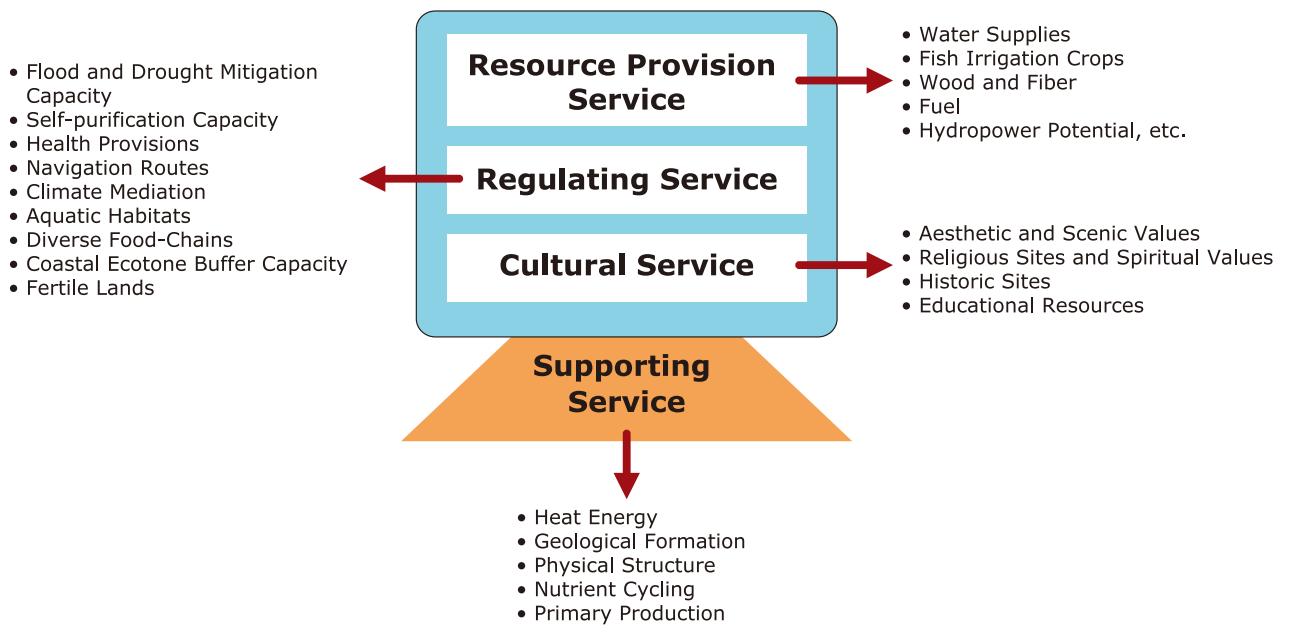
Resource Provision Service

• Water Supplies
• Fish Irrigation Crops
• Wood and Fiber
• Fuel
• Hydropower Potential, etc.

• Flood and Drought Mitigation Capacity
• Self-purification Capacity
• Health Provisions
• Navigation Routes
• Climate Mediation
• Aquatic Habitats
• Diverse Food-Chains
• Coastal Ecotone Buffer Capacity
• Fertile Lands

Regulating Service

Cultural Service

• Aesthetic and Scenic Values
• Religious Sites and Spiritual Values
• Historic Sites
• Educational Resources

Supporting Service

• Heat Energy
• Geological Formation
• Physical Structure
• Nutrient Cycling
• Primary Production